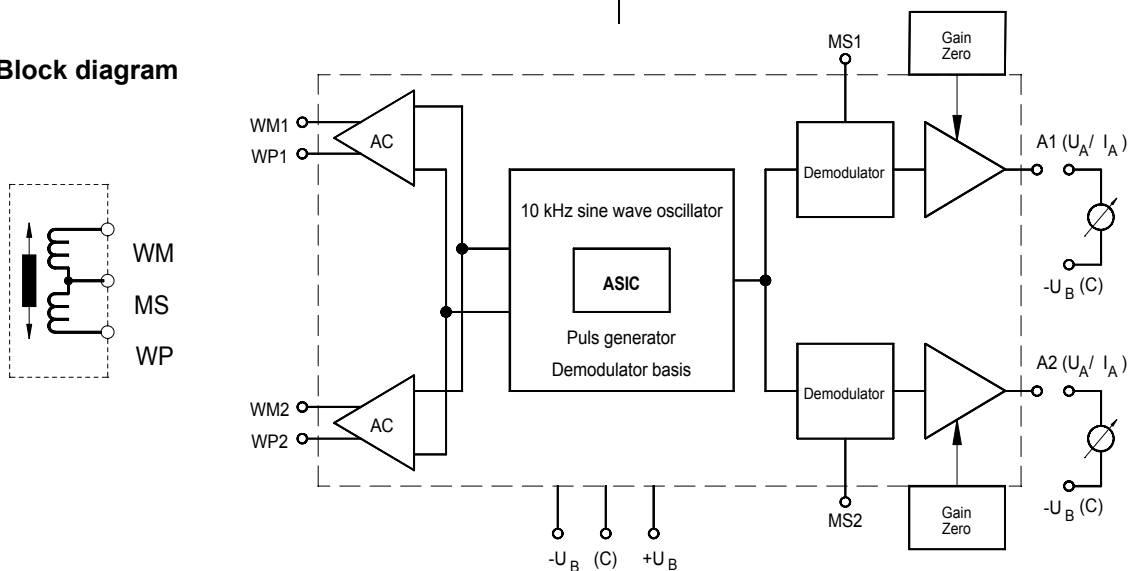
Block diagram

WM
MS
WP

WM1
WP1
AC

WM2
WP2
AC

10 kHz sine wave oscillator

ASIC

Puls generator
Demodulator basis

MS1
Gain
Zero
Demodulator
A1 ($U_A$/ $I_A$)
$-U_B$ (C)

Demodulator
MS2
Gain
Zero
A2 ($U_A$/ $I_A$)
$-U_B$ (C)

$-U_B$ (C) $+U_B$